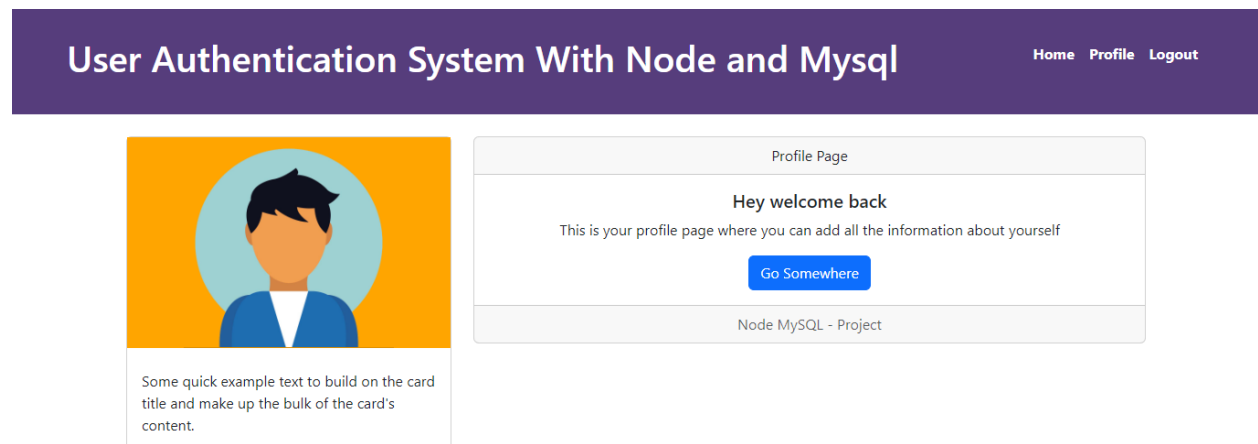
User Authentication System With Node and Mysql

Home Profile Logout

Some quick example text to build on the card title and make up the bulk of the card's content.

Profile Page

Hey welcome back

This is your profile page where you can add all the information about yourself

Go Somewhere

Node MySQL - Project